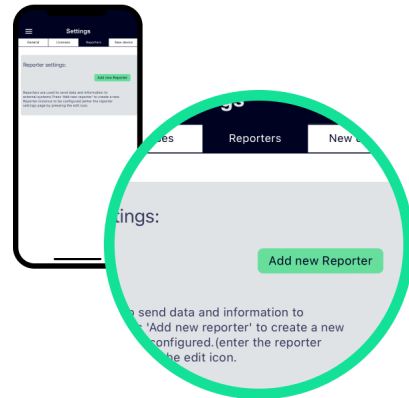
Settings

General Licenses Reporters New device

Reporter settings:

Add new Reporter

Reporters are used to send data and information to external systems. Press 'Add new reporter' to create a new Reporter instance to be configured.(enter the reporter settings page by pressing the edit icon.

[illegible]es Reporters New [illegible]

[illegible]ttings:

Add new Reporter

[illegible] to send data and information to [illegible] 'Add new reporter' to create a new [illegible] configured.(enter the reporter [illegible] the edit icon.